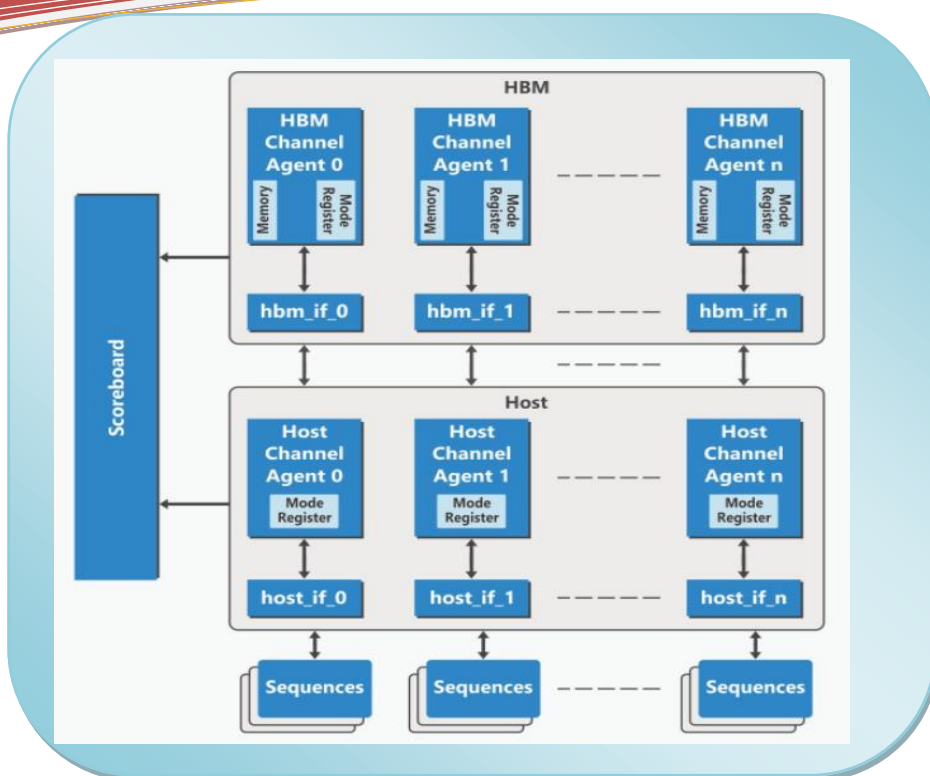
HBM

HBM Channel Agent 0
Memory
Mode Register

HBM Channel Agent 1
Memory
Mode Register

HBM Channel Agent n
Memory
Mode Register

hbm_if_0
hbm_if_1
hbm_if_n

Scoreboard

Host

Host Channel Agent 0
Mode Register

Host Channel Agent 1
Mode Register

Host Channel Agent n
Mode Register

host_if_0
host_if_1
host_if_n

Sequences
Sequences
Sequences